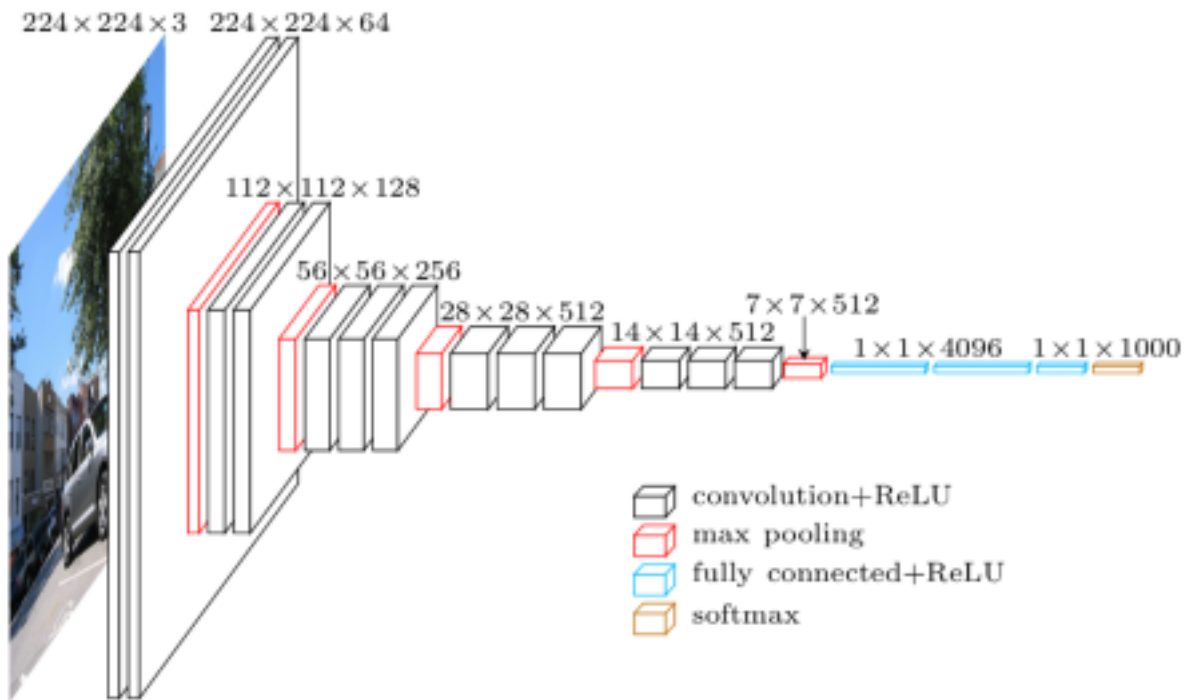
$224 \times 224 \times 3$
$224 \times 224 \times 64$
$112 \times 112 \times 128$
$56 \times 56 \times 256$
$28 \times 28 \times 512$
$14 \times 14 \times 512$
$7 \times 7 \times 512$
$1 \times 1 \times 4096$
$1 \times 1 \times 1000$

convolution+ReLU
max pooling
fully connected+ReLU
softmax